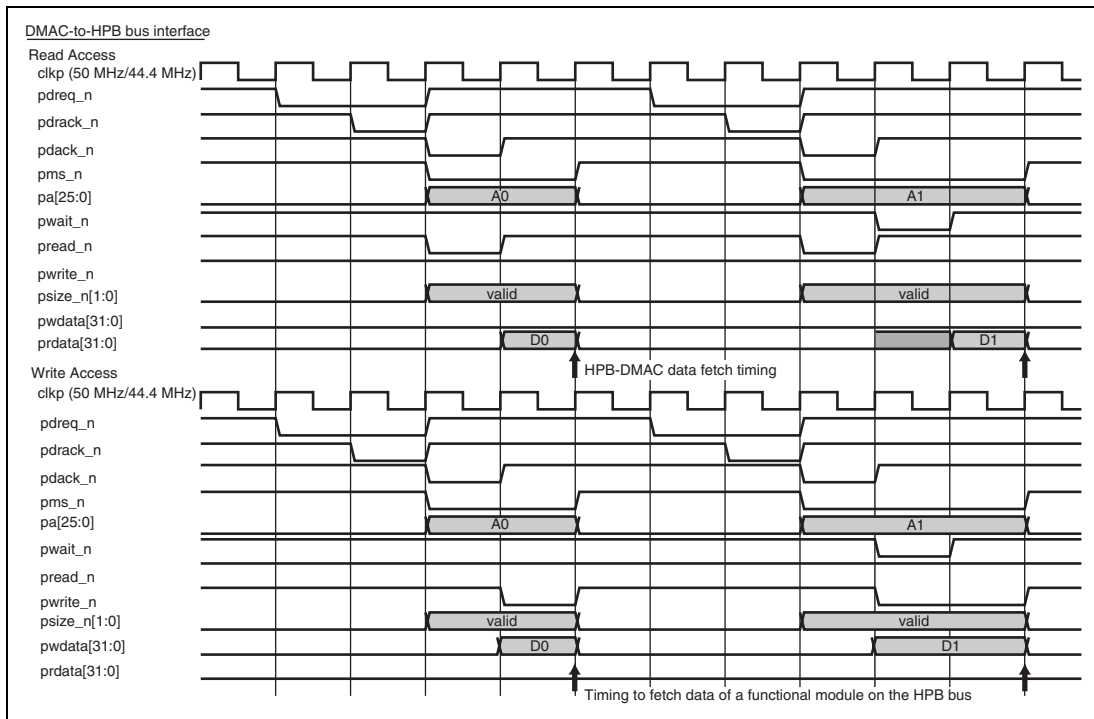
DMAC-to-HPB bus interface

Read Access

clkp (50 MHz/44.4 MHz)

pdreq_n

pdrack_n

pdack_n

pms_n

pa[25:0]

A0

A1

pwait_n

pread_n

pwrite_n

psize_n[1:0]

valid

valid

pwdata[31:0]

prdata[31:0]

D0

D1

HPB-DMAC data fetch timing

Write Access

clkp (50 MHz/44.4 MHz)

pdreq_n

pdrack_n

pdack_n

pms_n

pa[25:0]

A0

A1

pwait_n

pread_n

pwrite_n

psize_n[1:0]

valid

valid

pwdata[31:0]

D0

D1

prdata[31:0]

Timing to fetch data of a functional module on the HPB bus